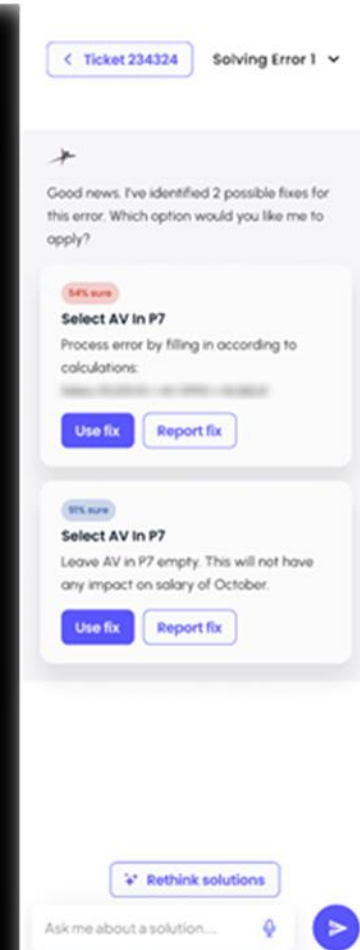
< Ticket 234324

Solving Error 1

Good news. I've identified 2 possible fixes for this error. Which option would you like me to apply?

54% sure

Select AV in P7

Process error by filling in according to calculations:

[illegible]

Use fix

Report fix

91% sure

Select AV in P7

Leave AV in P7 empty. This will not have any impact on salary of October.

Use fix

Report fix

Rethink solutions

Ask me about a solution...